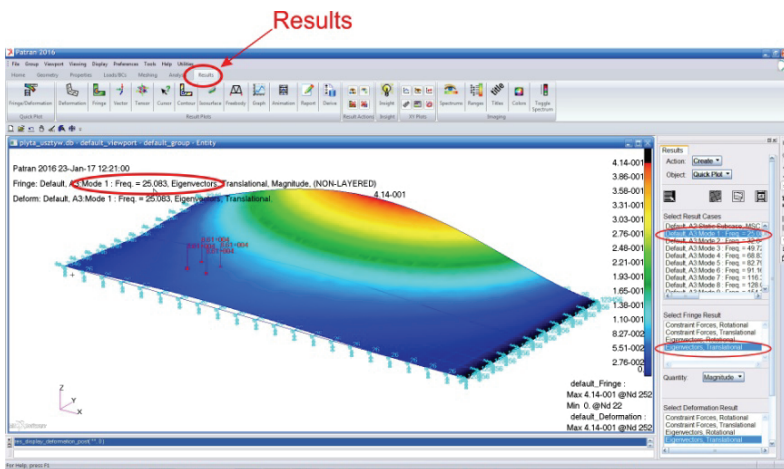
Results

Patran 2016

File Group Viewport Viewing Display Preferences Tools Help Utilities

Home Geometry Properties Loads/BCs Meshing Analysis Results

Fringe/Deformation Deformation Fringe Vector Tensor Cursor Contour Isosurface Freebody Graph Animation Report Derive Result Actions Insight XY Plots Spectrums Ranges Titles Colors Toggle Spectrum

Quick Plot Result Plots Result Actions Insight XY Plots Imaging

plyta_usztyw.db - default_viewport - default_group - Entity

Patran 2016 23-Jan-17 12:21:00

Fringe: Default, A3:Mode 1 : Freq. = 25.083, Eigenvectors, Translational, Magnitude, (NON-LAYERED)

Deform: Default, A3:Mode 1 : Freq. = 25.083, Eigenvectors, Translational.

4.14-001

4.14-001
3.86-001
3.58-001
3.31-001
3.03-001
2.76-001
2.48-001
2.21-001
1.93-001
1.65-001
1.38-001
1.10-001
8.27-002
5.51-002
2.76-002
0

default_Fringe :
Max 4.14-001 @Nd 252
Min 0. @Nd 22
default_Deformation :
Max 4.14-001 @Nd 252

Results

Action: Create
Object: Quick Plot

Select Result Cases
Default, A3:Mode 1 : Freq. = 25.0
Default, A3:Mode 2 : Freq. =
Default, A3:Mode 3 : Freq. = 49.7
Default, A3:Mode 4 : Freq. = 68.8
Default, A3:Mode 5 : Freq. = 82.7
Default, A3:Mode 6 : Freq. = 91.1
Default, A3:Mode 7 : Freq. = 116.
Default, A3:Mode 8 : Freq. = 128.

Select Fringe Result
Constraint Forces, Rotational
Constraint Forces, Translational
Eigenvectors, Rotational
Eigenvectors, Translational

Quantity: Magnitude

Select Deformation Result
Constraint Forces, Rotational
Constraint Forces, Translational
Eigenvectors, Rotational
Eigenvectors, Translational

res_display_deformation_post("", 0)

For Help, press F1